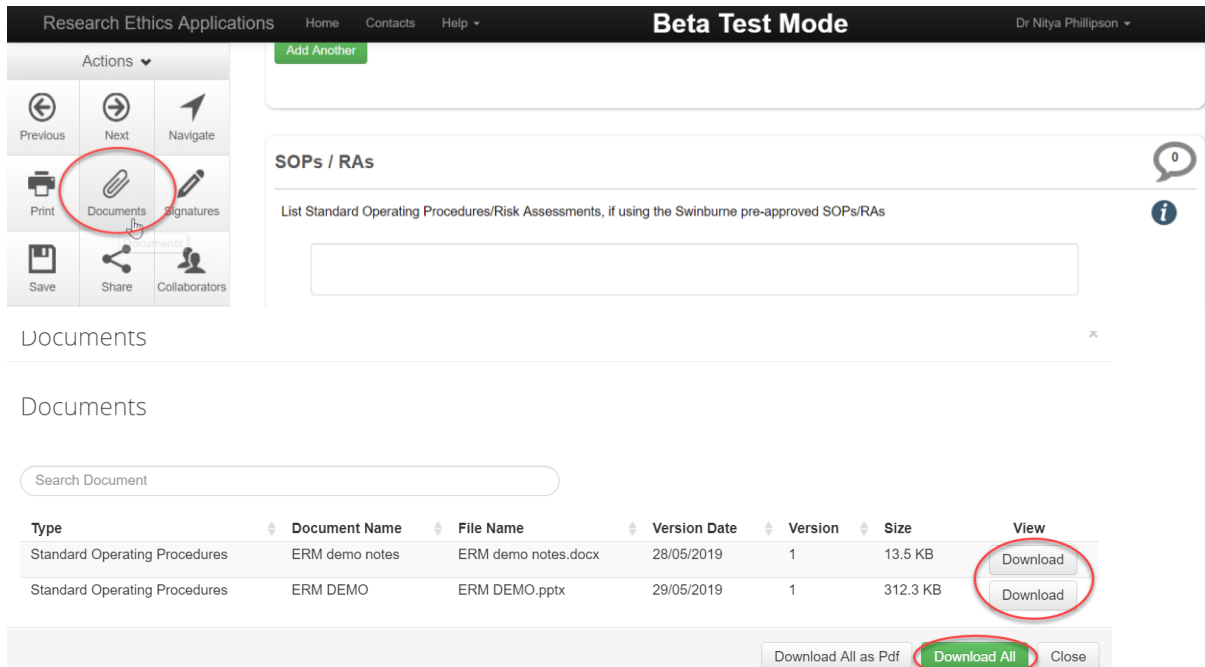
Research Ethics Applications Home Contacts Help Beta Test Mode Dr Nitya Phillipson

Actions

Add Another

Previous Next Navigate

Print Documents Signatures

Save Share Collaborators

SOPs / RAs

0

List Standard Operating Procedures/Risk Assessments, if using the Swinburne pre-approved SOPs/RAs

Documents

Documents

Search Document

| Type | Document Name | File Name | Version Date | Version | Size | View |
|---|---|---|---|---|---|---|
| Standard Operating Procedures | ERM demo notes | ERM demo notes.docx | 28/05/2019 | 1 | 13.5 KB | Download |
| Standard Operating Procedures | ERM DEMO | ERM DEMO.pptx | 29/05/2019 | 1 | 312.3 KB | Download |

Download All as Pdf Download All Close